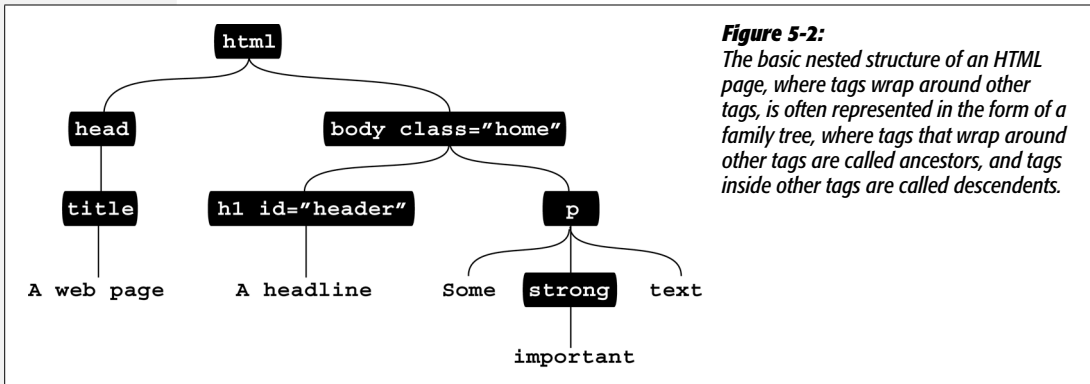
html

head

body class="home"

title

h1 id="header"

p

A web page

A headline

Some

strong

text

important

**Figure 5-2:**
The basic nested structure of an HTML page, where tags wrap around other tags, is often represented in the form of a family tree, where tags that wrap around other tags are called ancestors, and tags inside other tags are called descendents.